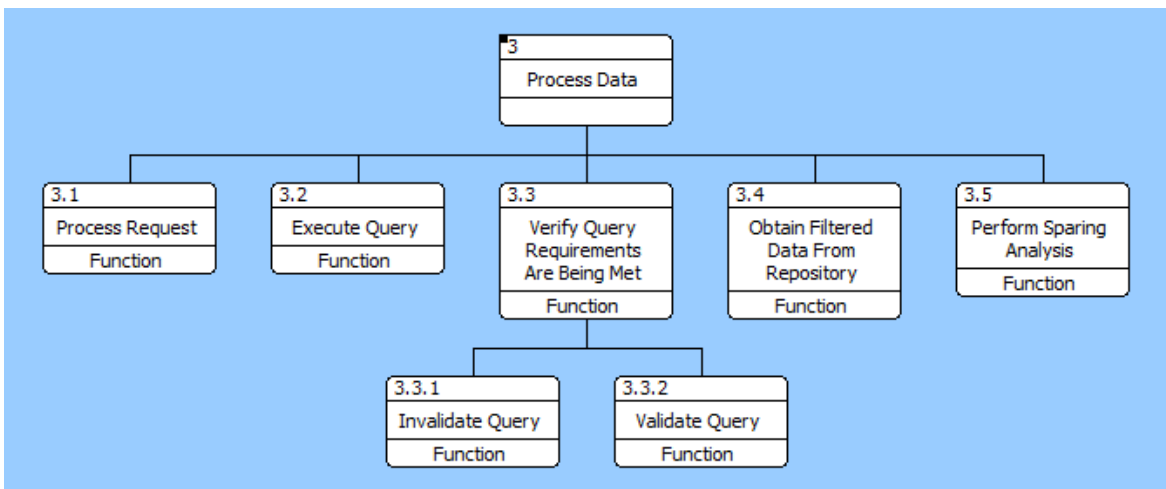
3
Process Data

3.1
Process Request
Function

3.2
Execute Query
Function

3.3
Verify Query Requirements Are Being Met
Function

3.4
Obtain Filtered Data From Repository
Function

3.5
Perform Sparing Analysis
Function

3.3.1
Invalidate Query
Function

3.3.2
Validate Query
Function